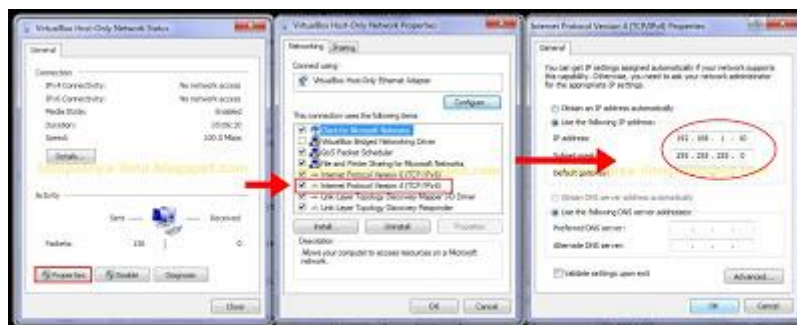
VirtualBox Host-Only Network Status

General

Connection

IPv4 Connectivity: No network access

IPv6 Connectivity: No network access

Media State: Enabled

Duration: 00:06:20

Speed: 100.0 Mbps

Details...

Activity

Sent — Received

Packets: 338 | 0

Properties Disable Diagnose

Close

VirtualBox Host-Only Network Properties

Networking Sharing

Connect using:

VirtualBox Host-Only Ethernet Adapter

Configure...

This connection uses the following items:

Client for Microsoft Networks

VirtualBox Bridged Networking Driver

QoS Packet Scheduler

File and Printer Sharing for Microsoft Networks

Internet Protocol Version 6 (TCP/IPv6)

Internet Protocol Version 4 (TCP/IPv4)

Link-Layer Topology Discovery Mapper I/O Driver

Link-Layer Topology Discovery Responder

Install... Uninstall Properties

Description

Allows your computer to access resources on a Microsoft network.

OK Cancel

Internet Protocol Version 4 (TCP/IPv4) Properties

General

You can get IP settings assigned automatically if your network supports this capability. Otherwise, you need to ask your network administrator for the appropriate IP settings.

Obtain an IP address automatically

Use the following IP address:

IP address: 192 . 168 . 1 . 10

Subnet mask: 255 . 255 . 255 . 0

Default gateway: . . .

Obtain DNS server address automatically

Use the following DNS server addresses:

Preferred DNS server: . . .

Alternate DNS server: . . .

Validate settings upon exit

Advanced...

OK Cancel